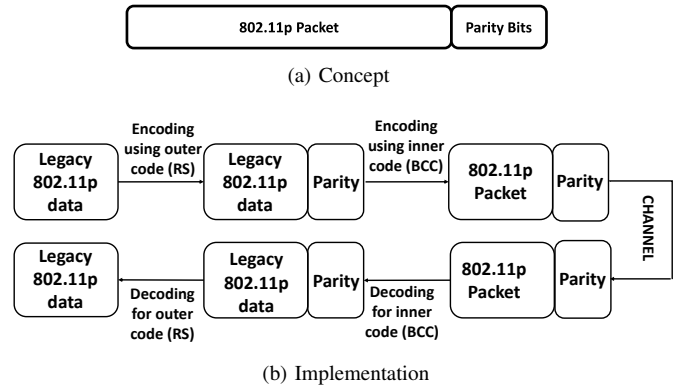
802.11p Packet

Parity Bits

(a) Concept

Legacy 802.11p data

Encoding using outer code (RS)

Legacy 802.11p data

Parity

Encoding using inner code (BCC)

802.11p Packet

Parity

CHANNEL

Legacy 802.11p data

Decoding for outer code (RS)

Legacy 802.11p data

Parity

Decoding for inner code (BCC)

802.11p Packet

Parity

(b) Implementation